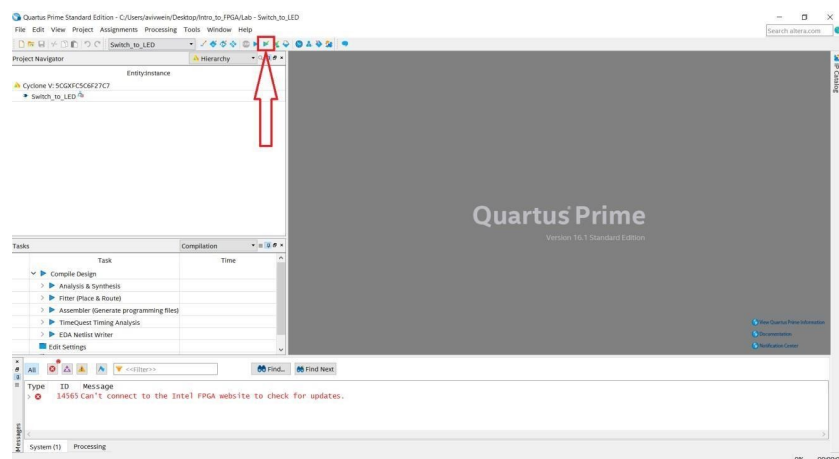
Quartus Prime Standard Edition - C:/Users/avivwein/Desktop/Intro_to_FPGA/Lab - Switch_to_LED

File Edit View Project Assignments Processing Tools Window Help

Switch_to_LED

Search altera.com

Project Navigator

Hierarchy

Entity:Instance

Cyclone V: 5CGXFC5C6F27C7

Switch_to_LED

IP Catalog

Quartus Prime

Version 16.1 Standard Edition

Tasks

Compilation

| Task | Time |
|---|---|
| Compile Design | |
| Analysis & Synthesis | |
| Fitter (Place & Route) | |
| Assembler (Generate programming files) | |
| TimeQuest Timing Analysis | |
| EDA Netlist Writer | |
| Edit Settings | |

View Quartus Prime Information

Documentation

Notification Center

All

<<Filter>>

Find...

Find Next

Type ID Message

14565 Can't connect to the Intel FPGA website to check for updates.

Messages

System (1) Processing